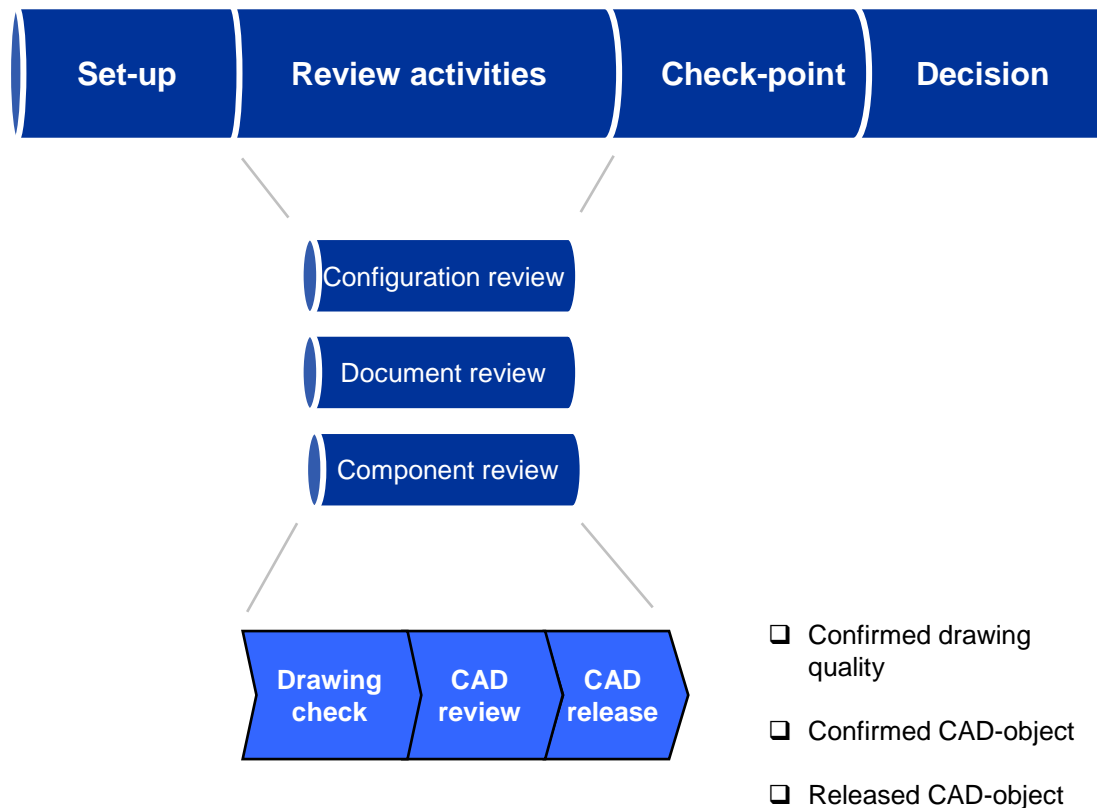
Set-up

Review activities

Check-point

Decision

Configuration review

Document review

Component review

Drawing check

CAD review

CAD release

❑ Confirmed drawing quality

❑ Confirmed CAD-object

❑ Released CAD-object